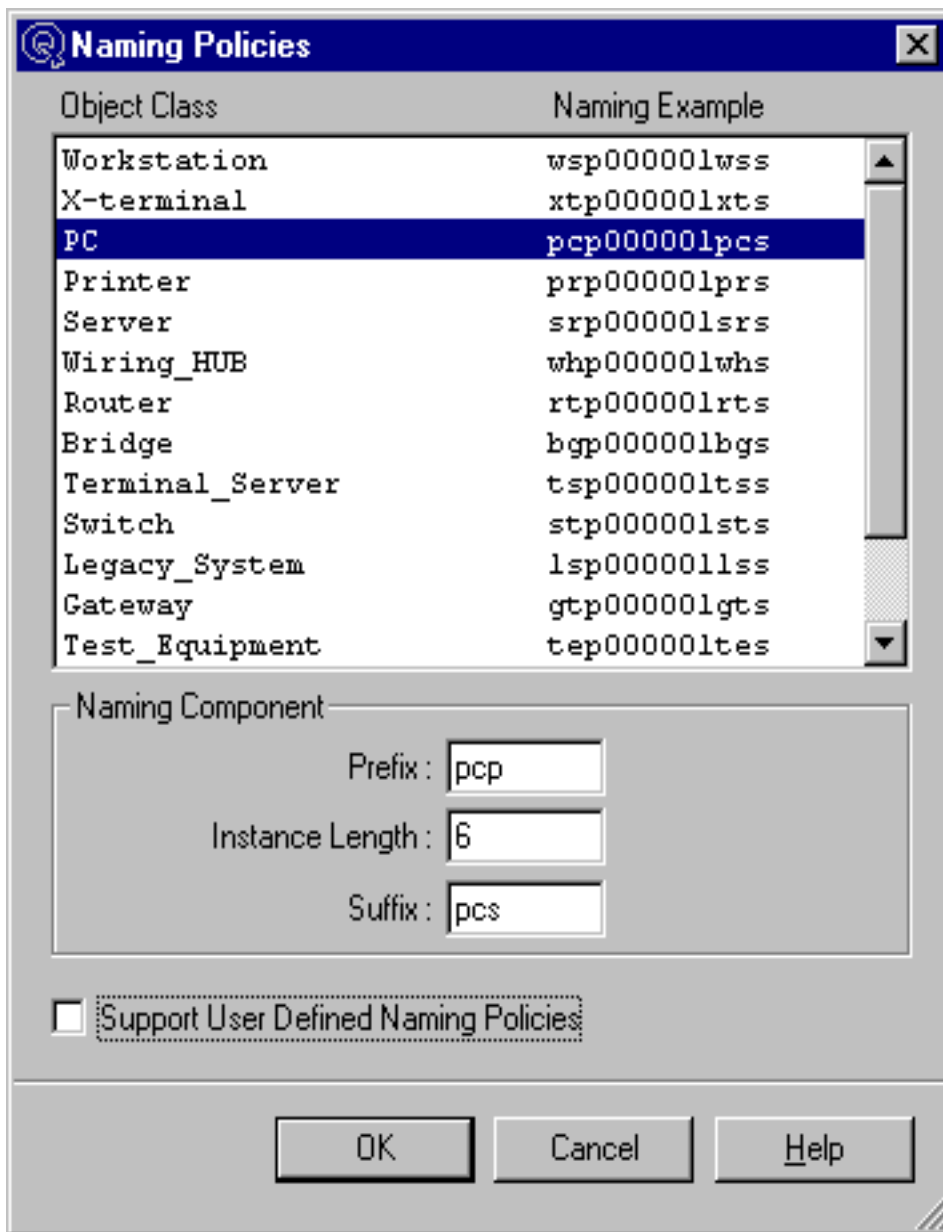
Naming Policies

| Object Class | Naming Example |
|---|---|
| Workstation | wsp000001wss |
| X-terminal | xtp000001xts |
| PC | pcp000001pcs |
| Printer | prp000001prs |
| Server | srp000001srs |
| Wiring_HUB | whp000001whs |
| Router | rtp000001rts |
| Bridge | bgp000001bgs |
| Terminal_Server | tsp000001tss |
| Switch | stp000001sts |
| Legacy_System | lsp000001lss |
| Gateway | gtp000001gts |
| Test_Equipment | tep000001tes |

Naming Component

Prefix : pcp

Instance Length : 6

Suffix : pcs

Support User Defined Naming Policies

OK Cancel Help